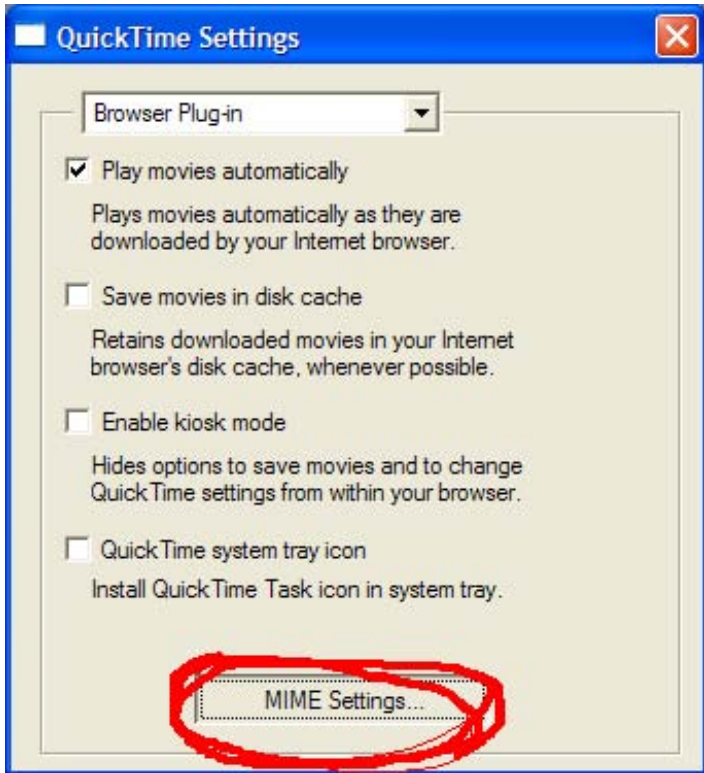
QuickTime Settings

Browser Plug-in

Play movies automatically

Plays movies automatically as they are downloaded by your Internet browser.

Save movies in disk cache

Retains downloaded movies in your Internet browser's disk cache, whenever possible.

Enable kiosk mode

Hides options to save movies and to change QuickTime settings from within your browser.

QuickTime system tray icon

Install QuickTime Task icon in system tray.

MIME Settings...